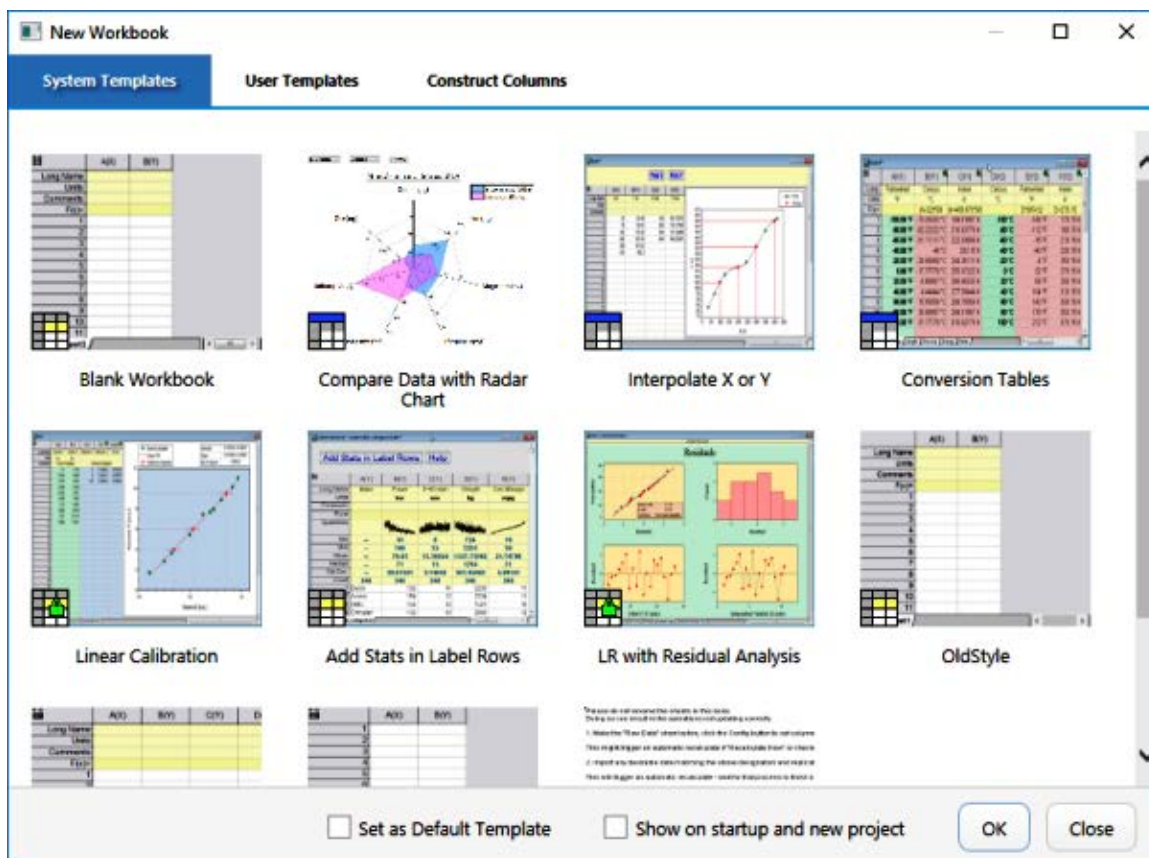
New Workbook

System Templates User Templates Construct Columns

Blank Workbook

Compare Data with Radar Chart

Interpolate X or Y

Conversion Tables

Linear Calibration

Add Stats in Label Rows

LR with Residual Analysis

OldStyle

Set as Default Template

Show on startup and new project

OK

Close